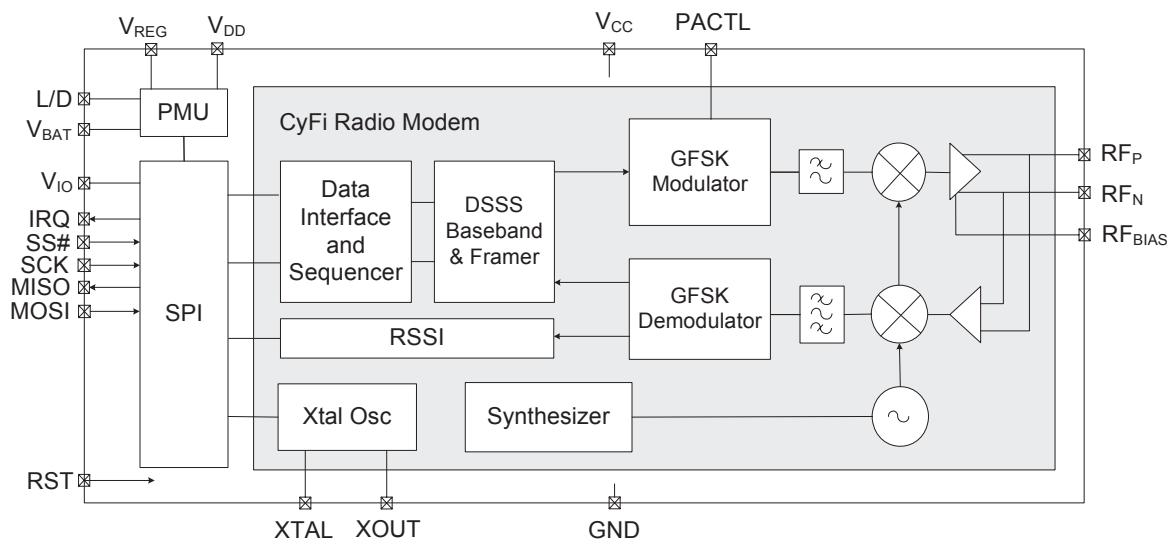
$V_{REG}$ $V_{DD}$ $V_{CC}$ PACTL

L/D
$V_{BAT}$
PMU
CyFi Radio Modem
$V_{IO}$
IRQ
SS#
SCK
MISO
MOSI
SPI
Data Interface and Sequencer
DSSS Baseband & Framer
GFSK Modulator
GFSK Demodulator
RSSI
$RF_P$
$RF_N$
$RF_{BIAS}$
Xtal Osc
Synthesizer
RST
XTAL XOUT GND